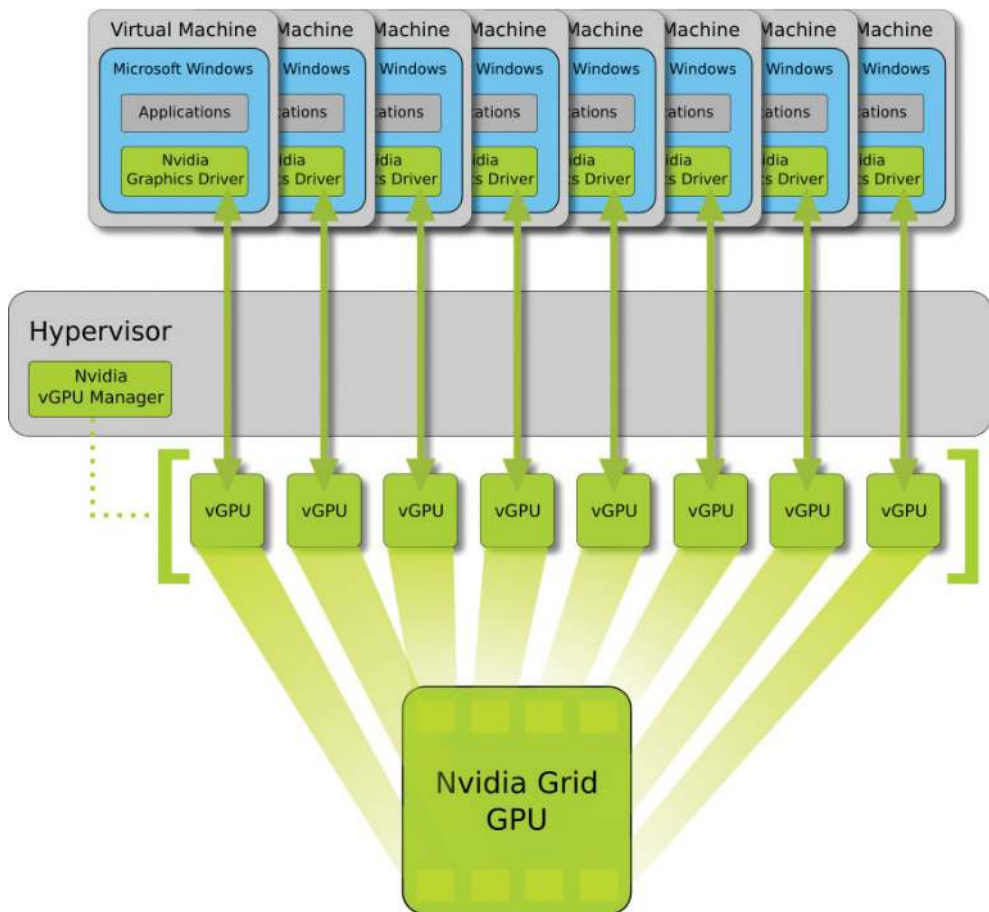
Virtual Machine

Microsoft Windows

Applications

Nvidia Graphics Driver

Machine

Windows

ations

idia

s Driver

Machine

Windows

ations

idia

s Driver

Machine

Windows

ations

idia

s Driver

Machine

Windows

ations

idia

s Driver

Machine

Windows

ations

idia

s Driver

Machine

Windows

ations

idia

s Driver

Machine

Windows

ations

idia

s Driver

Hypervisor

Nvidia vGPU Manager

vGPU

vGPU

vGPU

vGPU

vGPU

vGPU

vGPU

vGPU

Nvidia Grid GPU